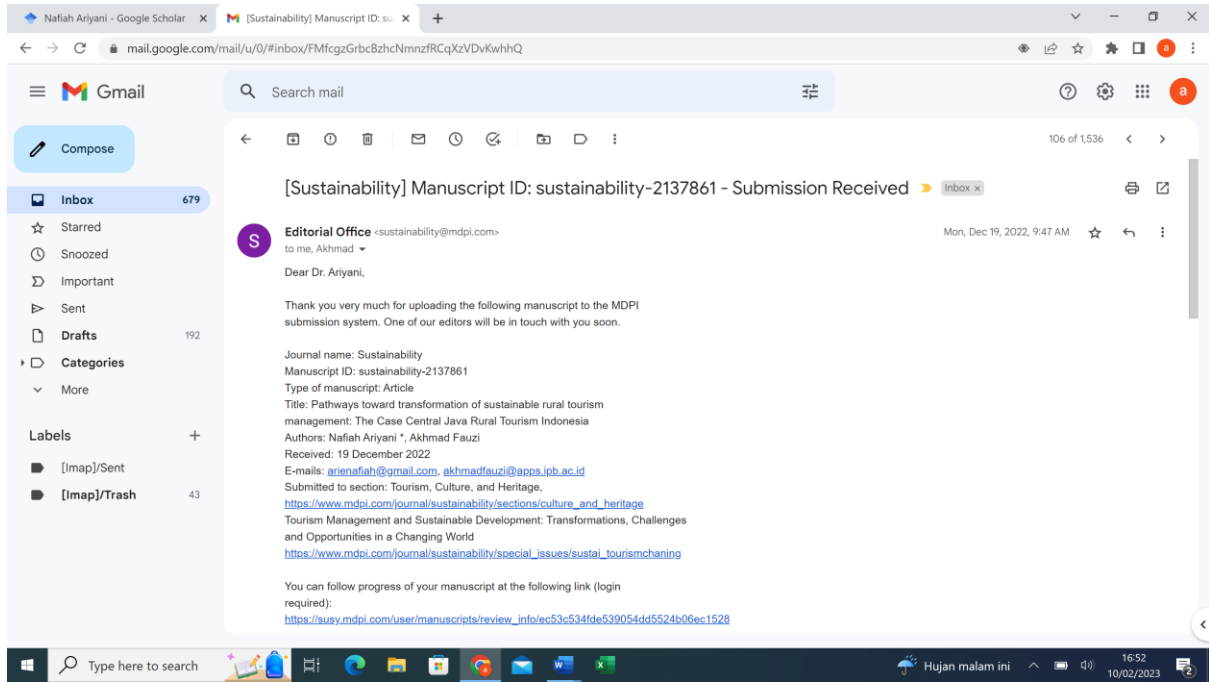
Nafiah Ariyani - Google Scholar × [Sustainability] Manuscript ID: su ×

mail.google.com/mail/u/0/#inbox/FMfcgzGrbcBzhcNmnzfRCqXzVDvKwhhQ

Gmail

Search mail

Compose

Inbox 679
Starred
Snoozed
Important
Sent
Drafts 192
Categories
More

Labels +
[Imap]/Sent
[Imap]/Trash 43

106 of 1,536

[Sustainability] Manuscript ID: sustainability-2137861 - Submission Received Inbox ×

Editorial Office <sustainability@mdpi.com>
to me, Akhmad
Mon, Dec 19, 2022, 9:47 AM

Dear Dr. Ariyani,

Thank you very much for uploading the following manuscript to the MDPI submission system. One of our editors will be in touch with you soon.

Journal name: Sustainability
Manuscript ID: sustainability-2137861
Type of manuscript: Article
Title: Pathways toward transformation of sustainable rural tourism management: The Case Central Java Rural Tourism Indonesia
Authors: Nafiah Ariyani *, Akhmad Fauzi
Received: 19 December 2022
E-mails: arienafiah@gmail.com, akhmadfauzi@apps.ipb.ac.id
Submitted to section: Tourism, Culture, and Heritage,
https://www.mdpi.com/journal/sustainability/sections/culture_and_heritage
Tourism Management and Sustainable Development: Transformations, Challenges and Opportunities in a Changing World
https://www.mdpi.com/journal/sustainability/special_issues/sustai_tourismchaning

You can follow progress of your manuscript at the following link (login required):
https://susy.mdpi.com/user/manuscripts/review_info/ec53c534fde539054dd5524b06ec1528

Type here to search
Hujan malam ini
16:52
10/02/2023